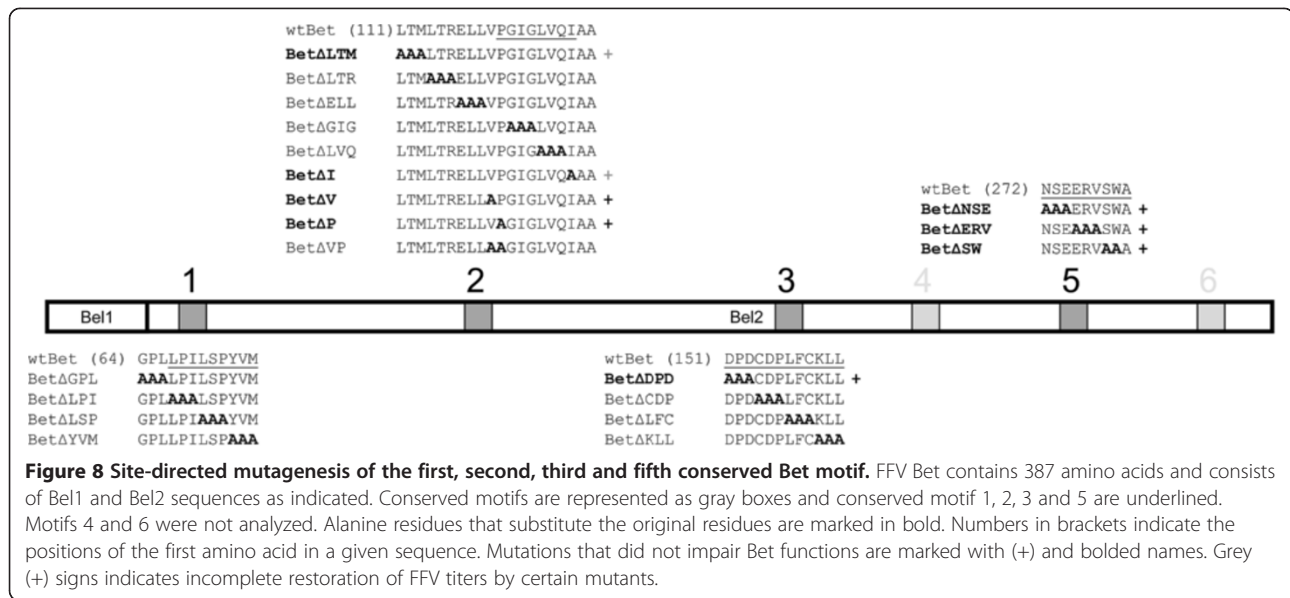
wtBet (111) LTMLTRELLVPGIGLVQIAA
BetΔLTM AAALTRELLVPGIGLVQIAA +
BetΔLTR LTMAAAELLVPGIGLVQIAA
BetΔELL LTMLTRAAAVPGIGLVQIAA
BetΔGIG LTMLTRELLVPAAALVQIAA
BetΔLVQ LTMLTRELLVPGIGAAAIAA
BetΔI LTMLTRELLVPGIGLVQAAA +
BetΔV LTMLTRELLAPGIGLVQIAA +
BetΔP LTMLTRELLVAGIGLVQIAA +
BetΔVP LTMLTRELLAAGIGLVQIAA

wtBet (272) NSEERVSWA
BetΔNSE AAAERVSWA +
BetΔERV NSEAAASWA +
BetΔSW NSEERVAAA +

1 2 3 4 5 6

Bel1 Bel2

wtBet (64) GPLLPILSPYVM
BetΔGPL AAALPILSPYVM
BetΔLPI GPLAAALSPYVM
BetΔLSP GPLLPIAAAYVM
BetΔYVM GPLLPILSPAAA

wtBet (151) DPDCDPLFCKLL
BetΔDPD AAACDPLFCKLL +
BetΔCDP DPDAAALFCKLL
BetΔLFC DPDCDPAAAKLL
BetΔKLL DPDCDPLFCAAA

**Figure 8 Site-directed mutagenesis of the first, second, third and fifth conserved Bet motif.** FFV Bet contains 387 amino acids and consists of Bel1 and Bel2 sequences as indicated. Conserved motifs are represented as gray boxes and conserved motif 1, 2, 3 and 5 are underlined. Motifs 4 and 6 were not analyzed. Alanine residues that substitute the original residues are marked in bold. Numbers in brackets indicate the positions of the first amino acid in a given sequence. Mutations that did not impair Bet functions are marked with (+) and bolded names. Grey (+) signs indicates incomplete restoration of FFV titers by certain mutants.